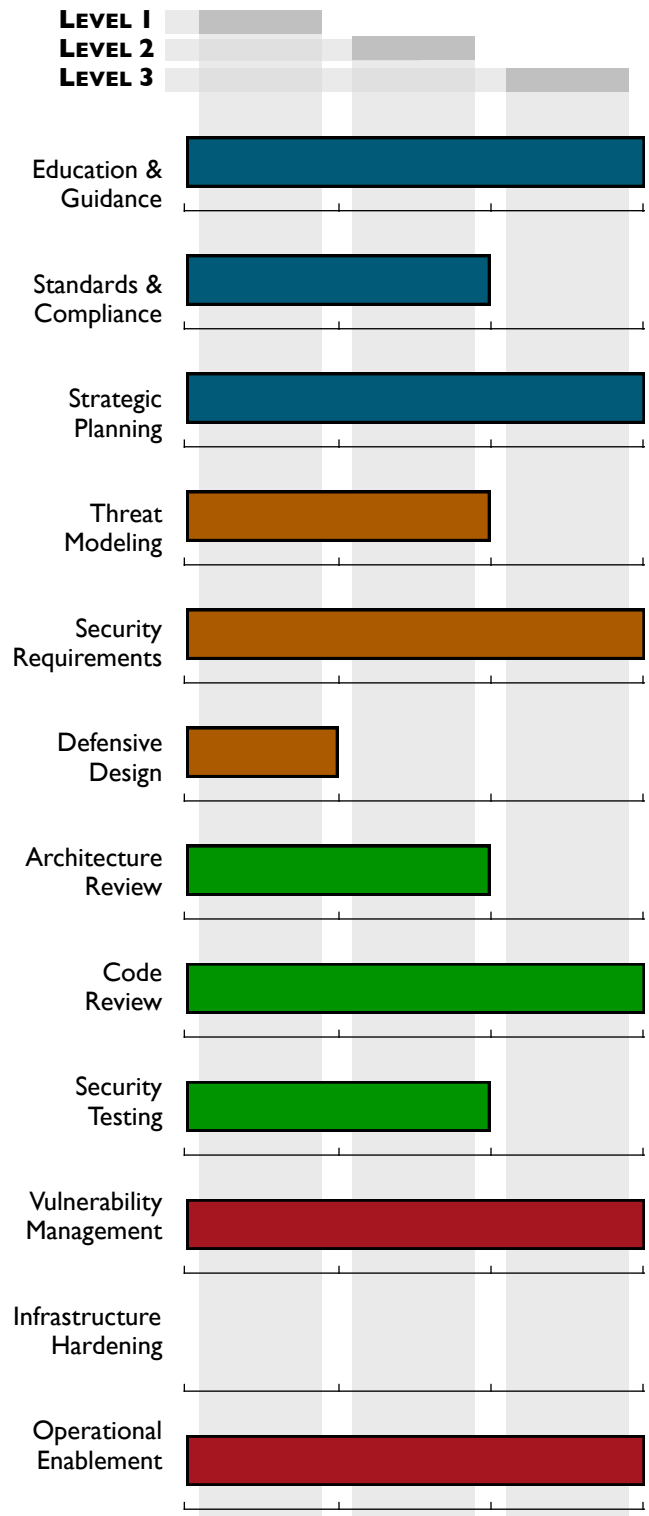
LEVEL 1
LEVEL 2
LEVEL 3

Education & Guidance

Standards & Compliance

Strategic Planning

Threat Modeling

Security Requirements

Defensive Design

Architecture Review

Code Review

Security Testing

Vulnerability Management

Infrastructure Hardening

Operational Enablement